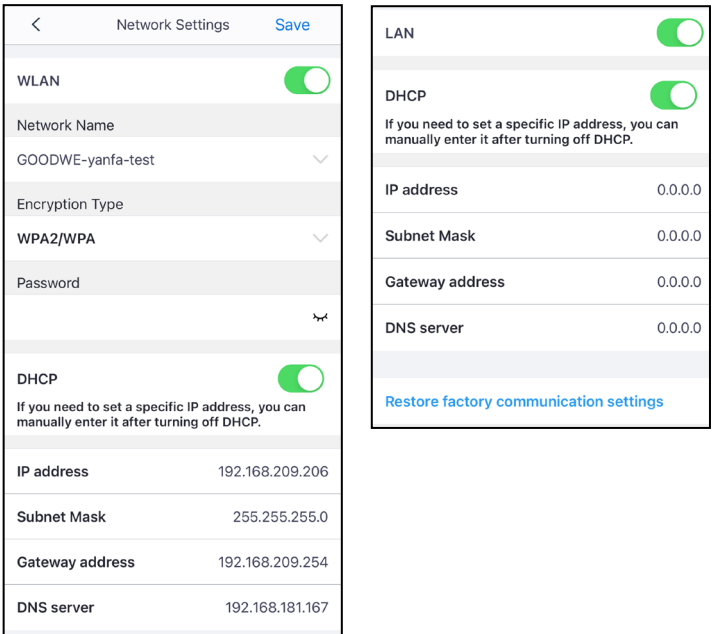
<
Network Settings
Save

WLAN

Network Name

GOODWE-yanfa-test

Encryption Type

WPA2/WPA

Password

DHCP

If you need to set a specific IP address, you can manually enter it after turning off DHCP.

IP address 192.168.209.206

Subnet Mask 255.255.255.0

Gateway address 192.168.209.254

DNS server 192.168.181.167

LAN

DHCP

If you need to set a specific IP address, you can manually enter it after turning off DHCP.

IP address 0.0.0.0

Subnet Mask 0.0.0.0

Gateway address 0.0.0.0

DNS server 0.0.0.0

Restore factory communication settings